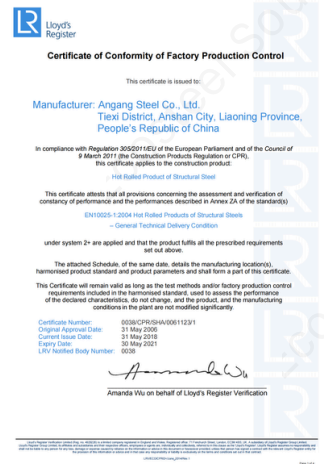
Lloyd's Register

Certificate of Conformity of Factory Production Control

This certificate is issued to:

Manufacturer: Angang Steel Co., Ltd.
Tiexi District, Anshan City, Liaoning Province, People's Republic of China

In compliance with Regulation 305/2011/EU of the European Parliament and of the Council of 9 March 2011 (the Construction Products Regulation or CPR), this certificate applies to the construction product:

Hot Rolled Product of Structural Steel

This certificate attests that all provisions concerning the assessment and verification of constancy of performance and the performances described in Annex ZA of the standard(s)

EN10025-1:2004 Hot Rolled Products of Structural Steels – General Technical Delivery Condition

under system 2+ are applied and that the product fulfils all the prescribed requirements set out above.

The attached Schedule, of the same date, details the manufacturing location(s), harmonised product standard and product parameters and shall form a part of this certificate.

This Certificate will remain valid as long as the test methods and/or factory production control requirements included in the harmonised standard, used to assess the performance of the declared characteristics, do not change, and the product, and the manufacturing conditions in the plant are not modified significantly.

| Certificate Number: | 0038/CPR/SHA/0061123/1 |
|---|---|
| Original Approval Date: | 31 May 2006 |
| Current Issue Date: | 31 May 2018 |
| Expiry Date: | 30 May 2021 |
| LRV Notified Body Number: | 0038 |

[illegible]

Amanda Wu on behalf of Lloyd's Register Verification

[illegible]

Page 1 of 2